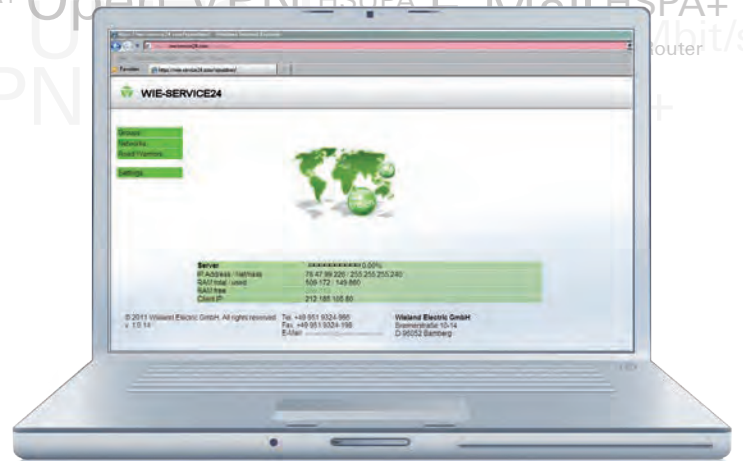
HSPA HSPA+ Router Mbit/s

WIE-SERVICE24

Groups
Networks
Road Warriors
Settings

Server
IP Address / Netmask 78.47.99.220 / 255.255.255.240
RAM total / used 509 172 / 149 860
RAM free
Client IP 212.185.105.60

© 2011 Wieland Electric GmbH. All rights reserved.
v. 1.0.14

Tel. +49 951 9324-990
Fax. +49 951 9324-198
E-Mail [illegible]

Wieland Electric GmbH
Brennerstraße 10-14
D-96052 Bamberg